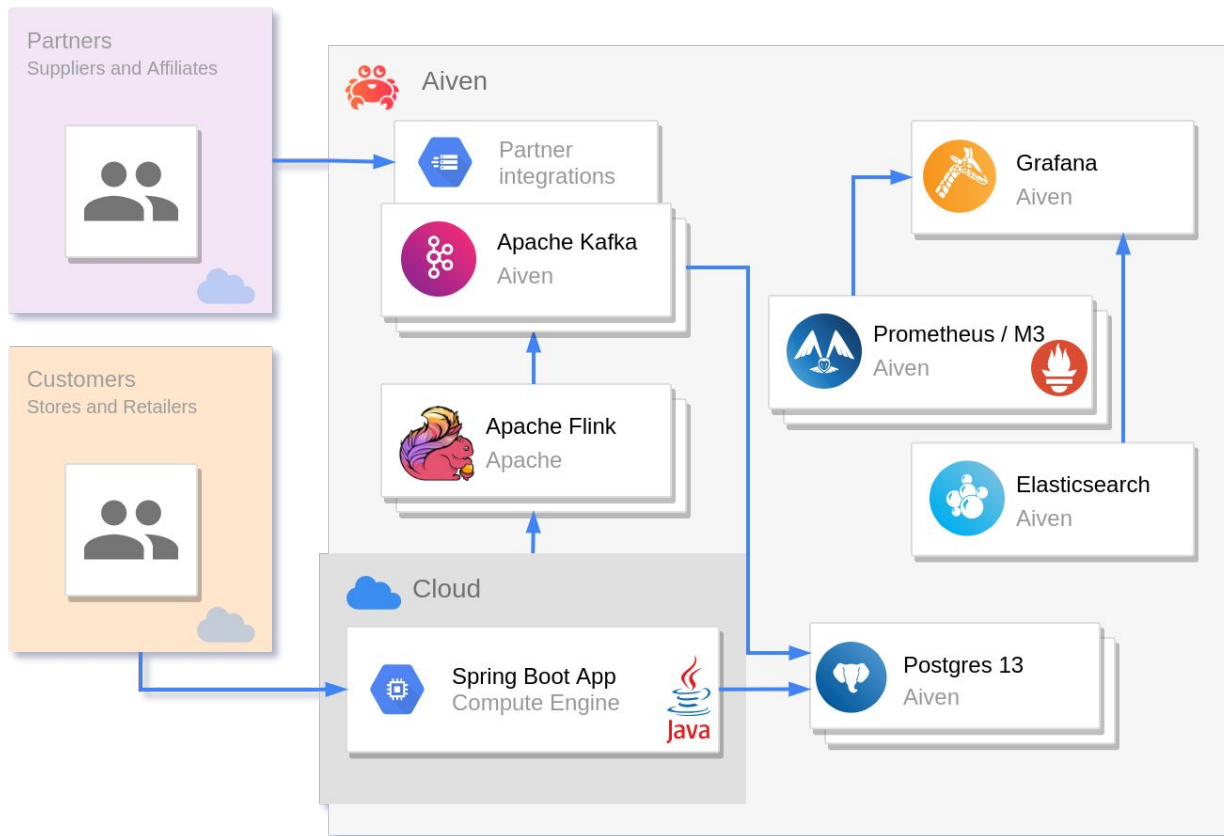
Partners
Suppliers and Affiliates

Customers
Stores and Retailers

Aiven

Partner integrations

Apache Kafka
Aiven

Apache Flink
Apache

Grafana
Aiven

Prometheus / M3
Aiven

Elasticsearch
Aiven

Cloud

Spring Boot App
Compute Engine

Java

Postgres 13
Aiven